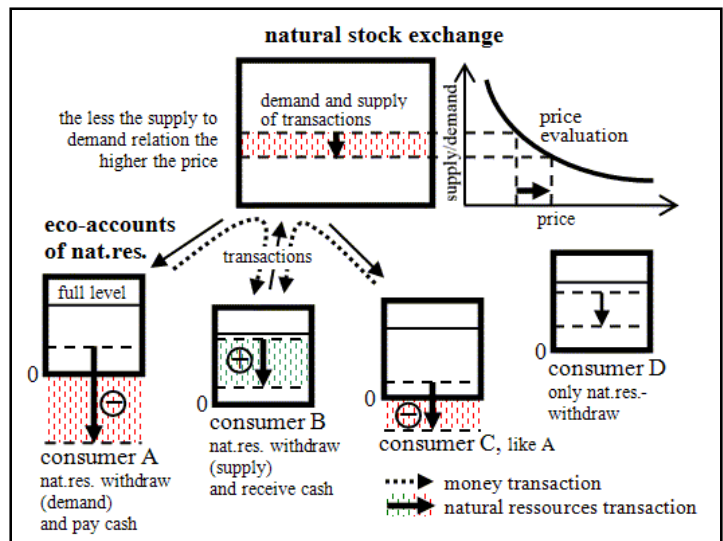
natural stock exchange

the less the supply to demand relation the higher the price

demand and supply of transactions

supply/demand

price evaluation

price

eco-accounts of nat.res.

transactions

full level

0

⊖

consumer A
nat.res. withdraw (demand) and pay cash

⊕

0

consumer B
nat.res. withdraw (supply) and receive cash

0

⊖

consumer C, like A

0

consumer D
only nat.res.-withdraw

money transaction

natural ressources transaction